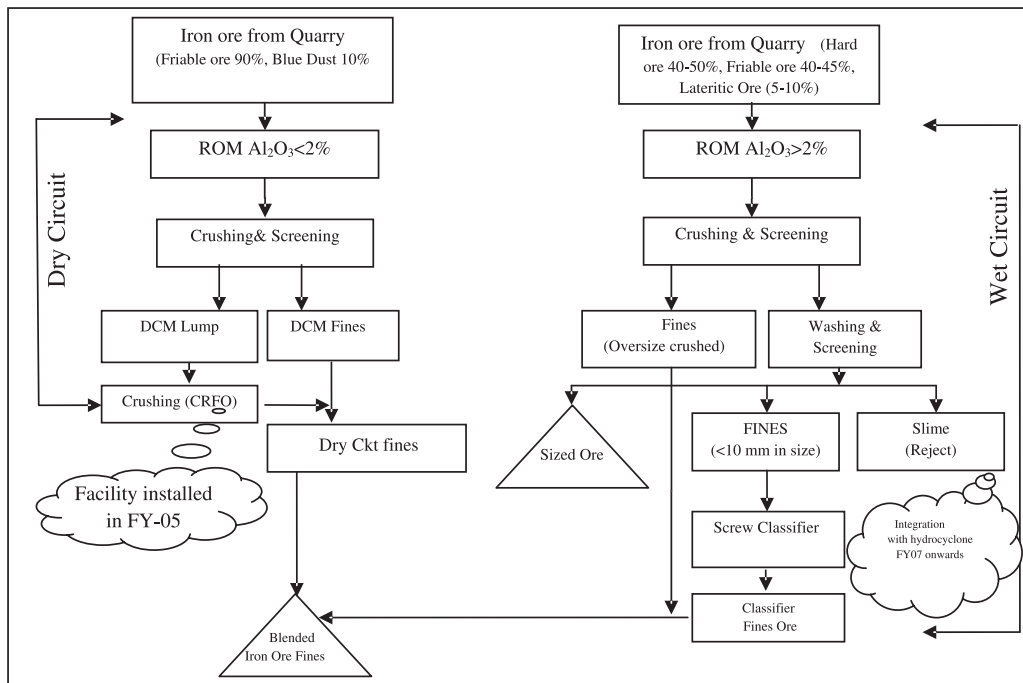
Iron ore from Quarry (Friable ore 90%, Blue Dust 10%

ROM $Al_2O_3$<2%

Crushing& Screening

Dry Circuit

DCM Lump

DCM Fines

Crushing (CRFO)

Dry Ckt fines

Facility installed in FY-05

Blended Iron Ore Fines

Iron ore from Quarry (Hard ore 40-50%, Friable ore 40-45%, Lateritic Ore (5-10%)

ROM $Al_2O_3$>2%

Crushing & Screening

Wet Circuit

Fines (Oversize crushed)

Washing & Screening

Sized Ore

FINES (<10 mm in size)

Slime (Reject)

Screw Classifier

Integration with hydrocyclone FY07 onwards

Classifier Fines Ore